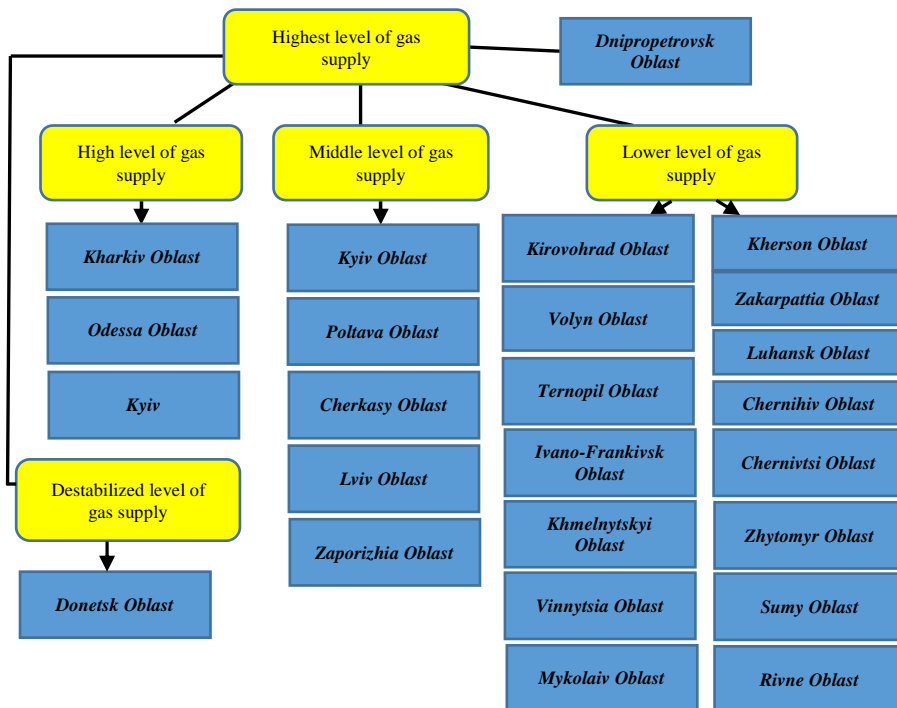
Highest level of gas supply

Dnipropetrovsk Oblast

High level of gas supply

Kharkiv Oblast

Odessa Oblast

Kyiv

Middle level of gas supply

Kyiv Oblast

Poltava Oblast

Cherkasy Oblast

Lviv Oblast

Zaporizhia Oblast

Lower level of gas supply

Kirovohrad Oblast

Volyn Oblast

Ternopil Oblast

Ivano-Frankivsk Oblast

Khmelnytskyi Oblast

Vinnytsia Oblast

Mykolaiv Oblast

Kherson Oblast

Zakarpattia Oblast

Luhansk Oblast

Chernihiv Oblast

Chernivtsi Oblast

Zhytomyr Oblast

Sumy Oblast

Rivne Oblast

Destabilized level of gas supply

Donetsk Oblast